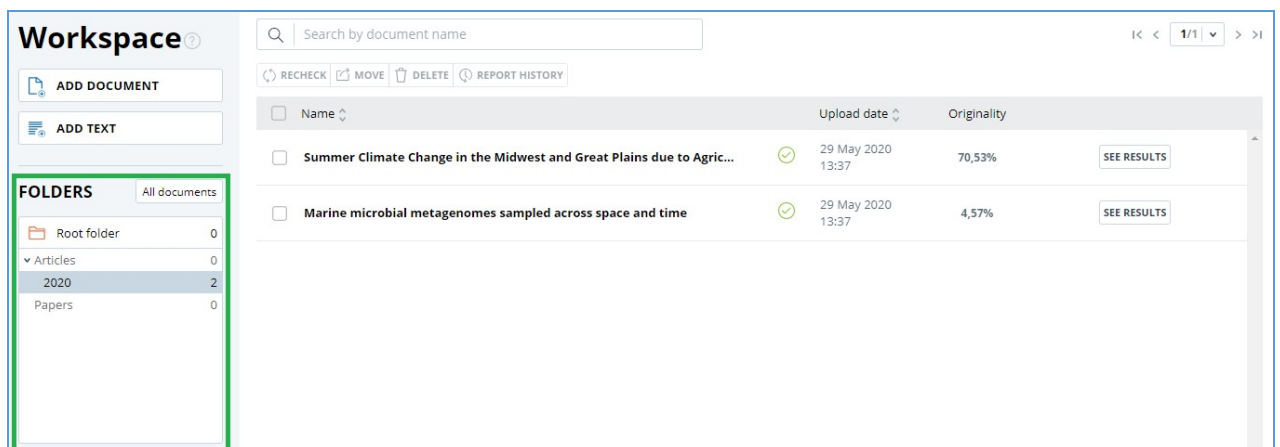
Workspace

ADD DOCUMENT

ADD TEXT

FOLDERS All documents

Root folder 0
Articles 0
2020 2
Papers 0

Search by document name

1/1

RECHECK MOVE DELETE REPORT HISTORY

| Name | | Upload date | Originality | |
|---|---|---|---|---|
| Summer Climate Change in the Midwest and Great Plains due to Agric... | | 29 May 2020 13:37 | 70,53% | SEE RESULTS |
| Marine microbial metagenomes sampled across space and time | | 29 May 2020 13:37 | 4,57% | SEE RESULTS |